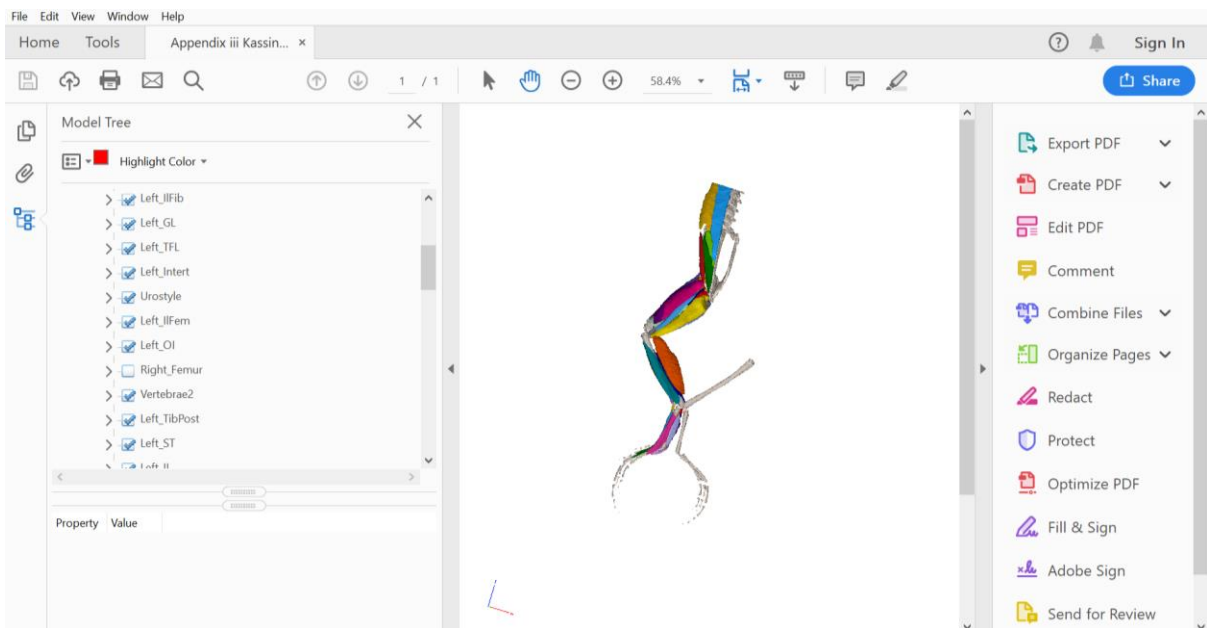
File Edit View Window Help

Home Tools Appendix iii Kassin... ×

Sign In

1 / 1

58.4%

Share

Model Tree

Highlight Color

Left_IlFib
Left_GL
Left_TFL
Left_Intert
Urostyle
Left_IlFem
Left_OI
Right_Femur
Vertebrae2
Left_TibPost
Left_ST
Left_Il

Property Value

Export PDF
Create PDF
Edit PDF
Comment
Combine Files
Organize Pages
Redact
Protect
Optimize PDF
Fill & Sign
Adobe Sign
Send for Review